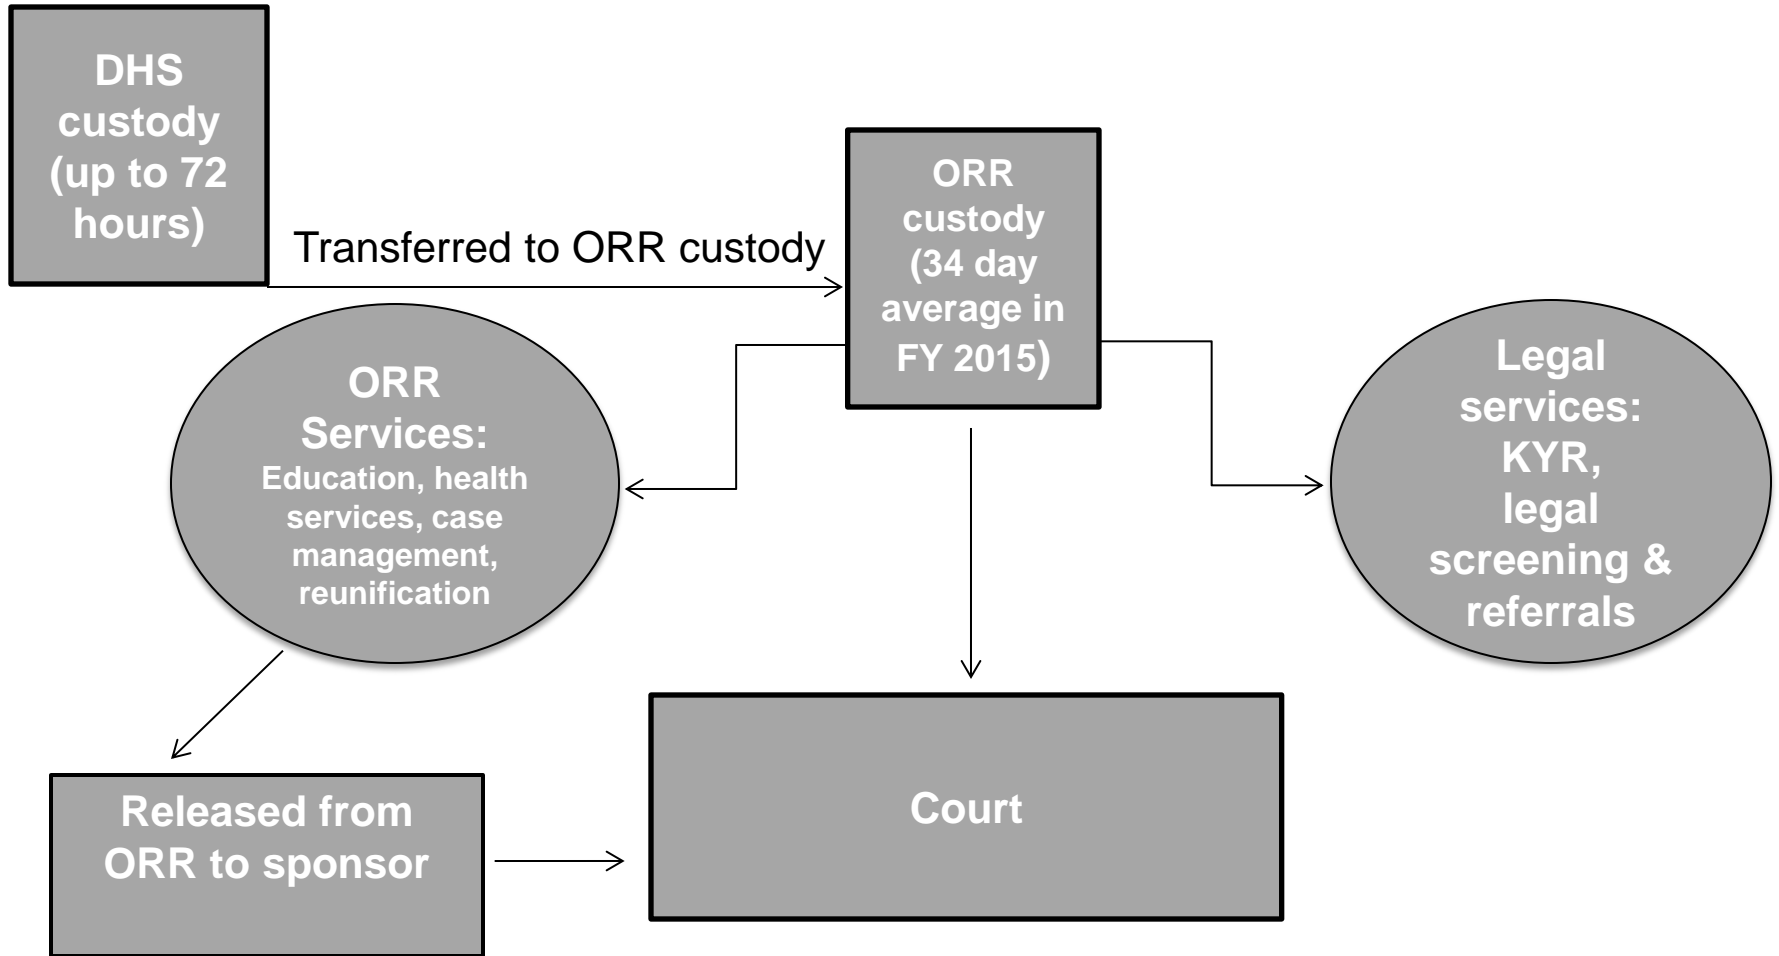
DHS custody (up to 72 hours)

Transferred to ORR custody

ORR custody (34 day average in FY 2015)

ORR Services:
Education, health services, case management, reunification

Legal services: KYR, legal screening & referrals

Released from ORR to sponsor

Court